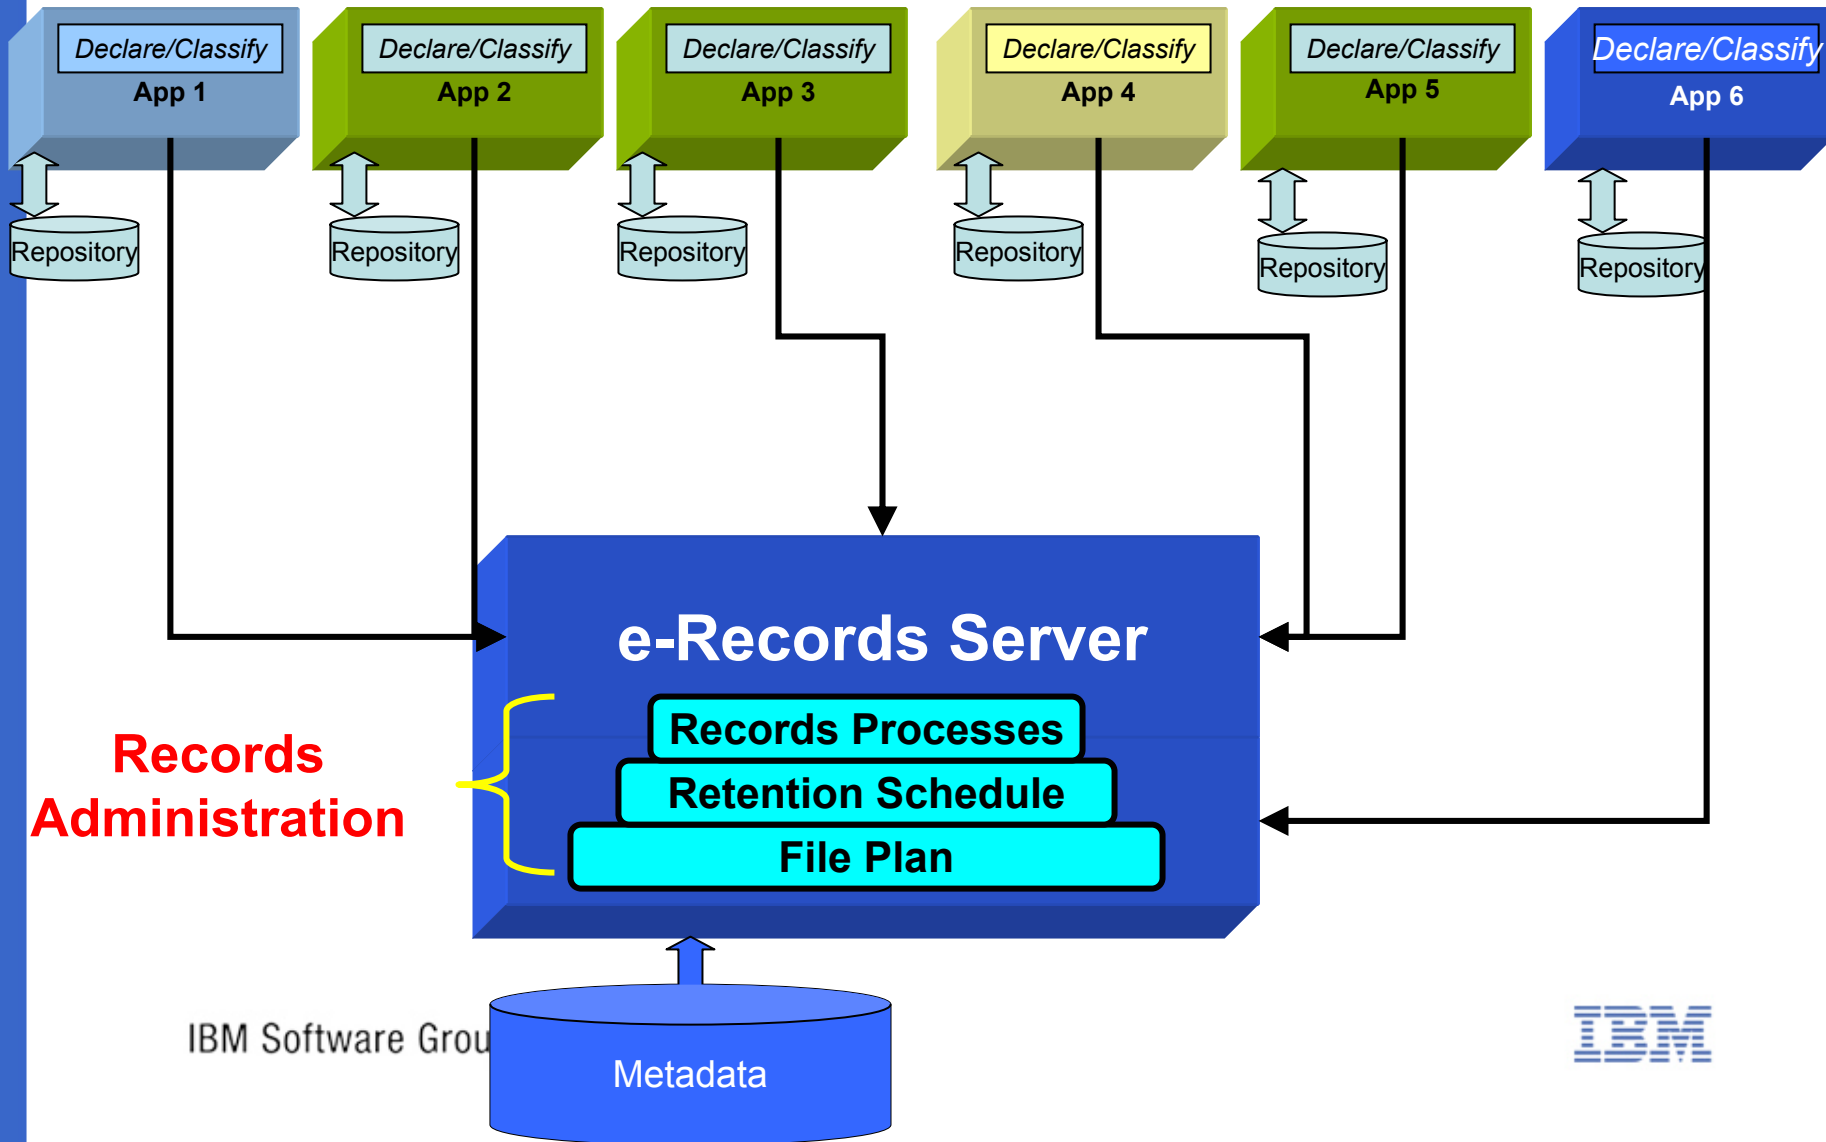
Declare/Classify
App 1

Declare/Classify
App 2

Declare/Classify
App 3

Declare/Classify
App 4

Declare/Classify
App 5

Declare/Classify
App 6

Repository

Repository

Repository

Repository

Repository

Repository

e-Records Server

Records Processes

Retention Schedule

File Plan

Records Administration

IBM Software Grou

Metadata

IBM